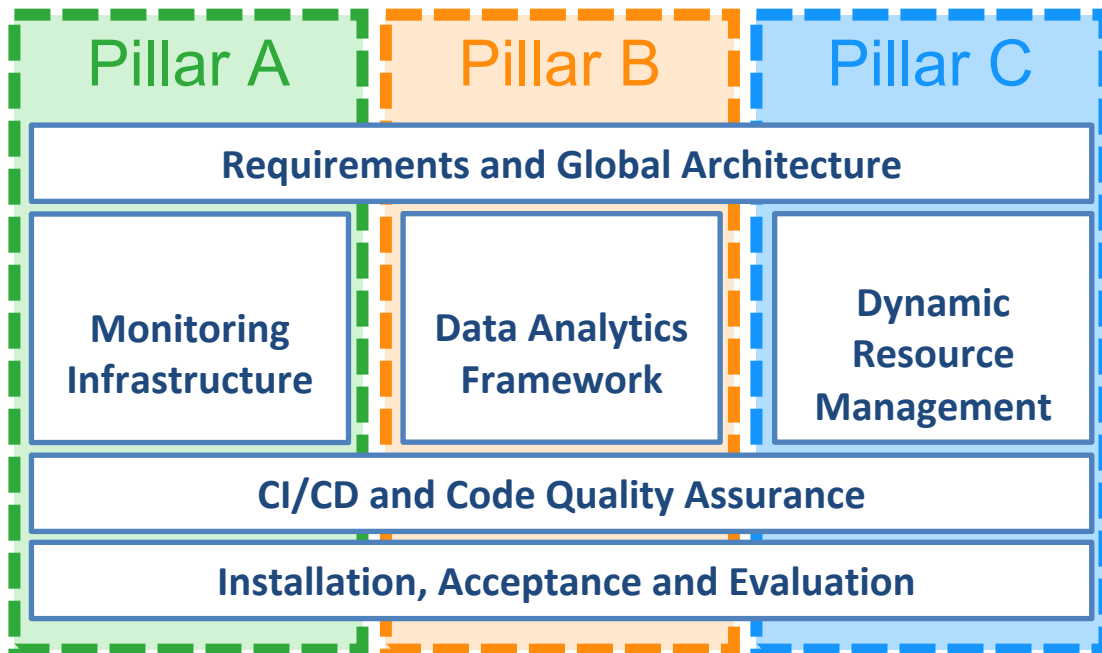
Pillar A

Pillar B

Pillar C

Requirements and Global Architecture

Monitoring Infrastructure

Data Analytics Framework

Dynamic Resource Management

CI/CD and Code Quality Assurance

Installation, Acceptance and Evaluation